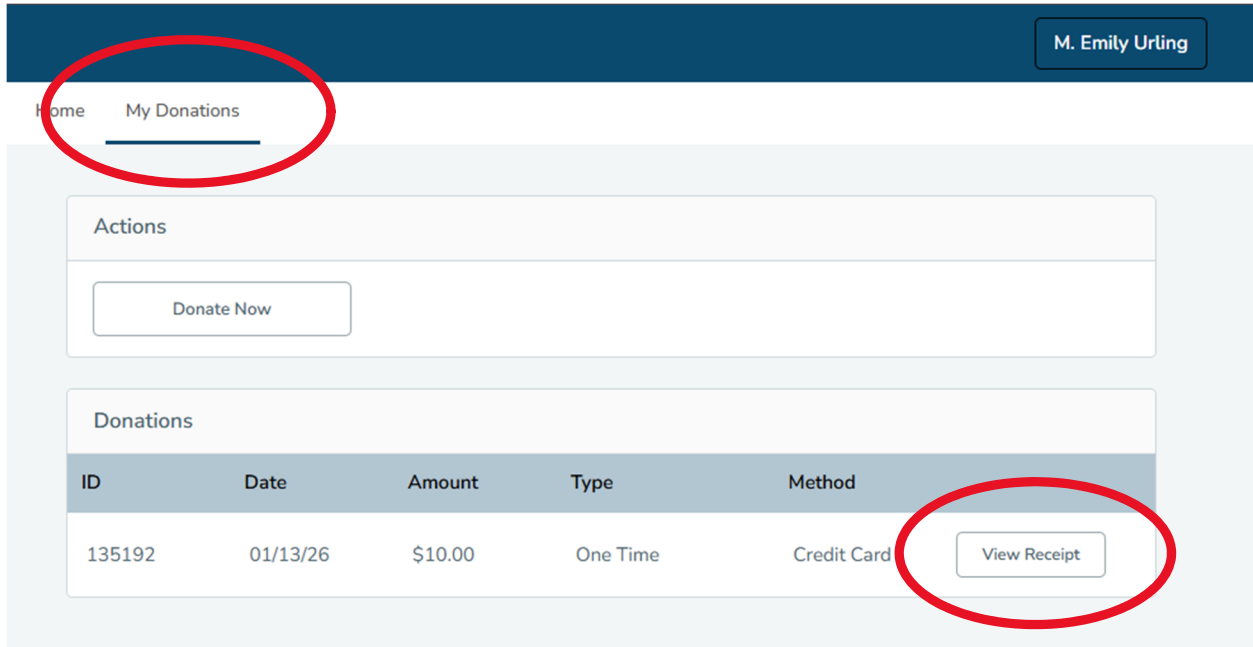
M. Emily Urling

Home My Donations

Actions

Donate Now

Donations

| ID | Date | Amount | Type | Method | |
|---|---|---|---|---|---|
| 135192 | 01/13/26 | $10.00 | One Time | Credit Card | View Receipt |